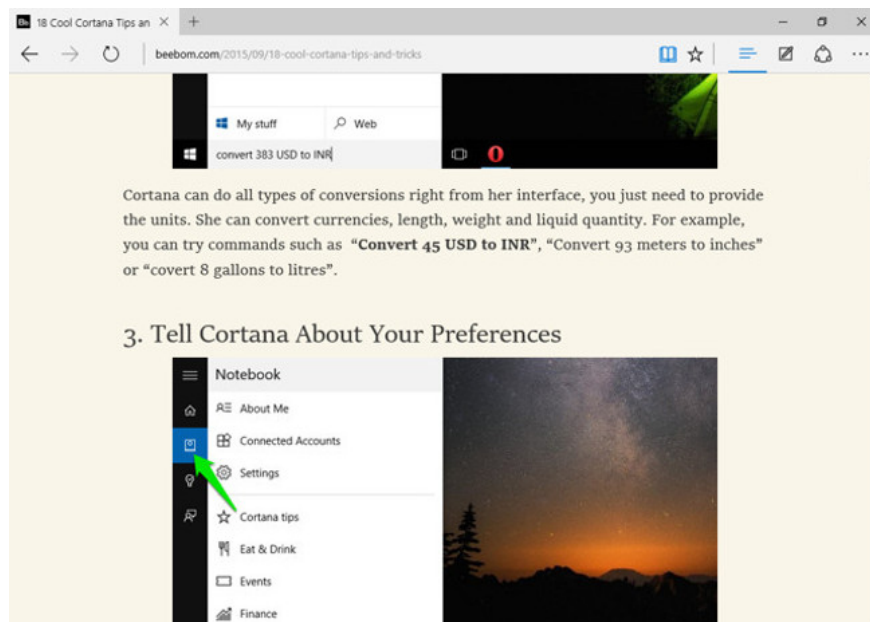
18 Cool Cortana Tips an

beebom.com/2015/09/18-cool-cortana-tips-and-tricks

My stuff

Web

convert 383 USD to INR

Cortana can do all types of conversions right from her interface, you just need to provide the units. She can convert currencies, length, weight and liquid quantity. For example, you can try commands such as "**Convert 45 USD to INR**", "Convert 93 meters to inches" or "covert 8 gallons to litres".

3. Tell Cortana About Your Preferences

Notebook

About Me

Connected Accounts

Settings

Cortana tips

Eat & Drink

Events

Finance